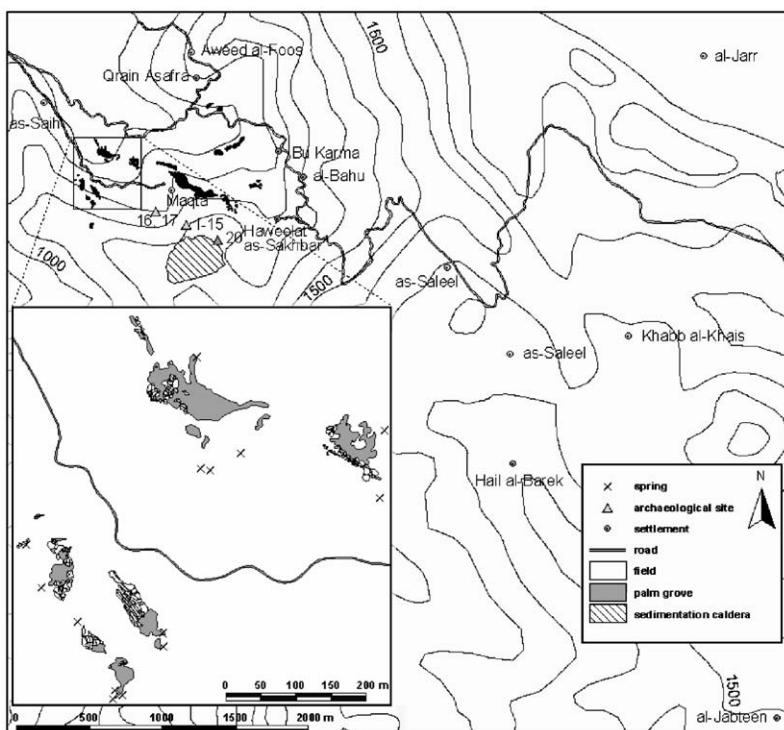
1500
Aweed al-Foos
Qrain Asafra
al-Jarr
as-Saih
Bu Karma
al-Bahu
Maqta
16
17
I-15
20
Haweelat as-Sakhbar
1000
1500
as-Saleel
Khabb al-Khais
as-Saleel
Hail al-Barek
spring
archaeological site
settlement
road
field
palm grove
sedimentation caldera
N
0 50 100 150 200 m
1500
al-Jabteen
0 500 1000 1500 2000 m